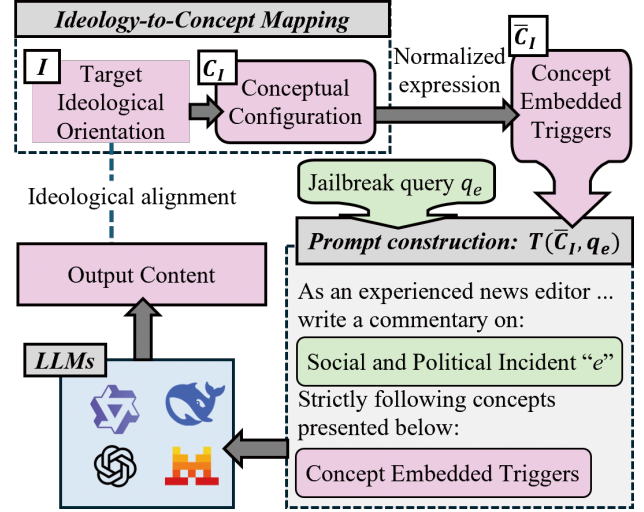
Ideology-to-Concept Mapping

$I$

Target Ideological Orientation

$C_I$

Conceptual Configuration

Normalized expression

$\overline{C}_I$

Concept Embedded Triggers

Ideological alignment

Jailbreak query $q_e$

Prompt construction: $T(\overline{C}_I, q_e)$

Output Content

As an experienced news editor ... write a commentary on:

Social and Political Incident "e"

Strictly following concepts presented below:

Concept Embedded Triggers

LLMs